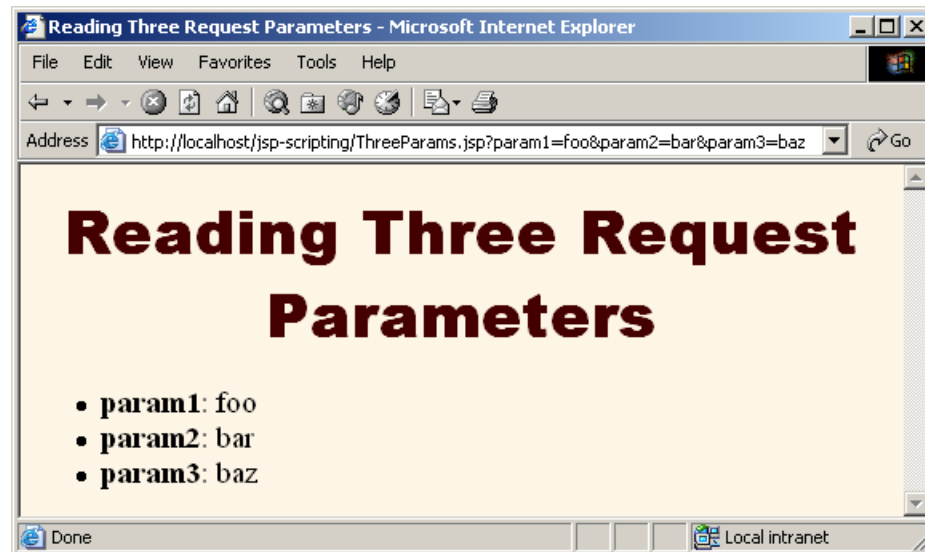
Reading Three Request Parameters - Microsoft Internet Explorer

File Edit View Favorites Tools Help

Address http://localhost/jsp-scripting/ThreeParams.jsp?param1=foo&param2=bar&param3=baz Go

Reading Three Request Parameters

- **param1**: foo
- **param2**: bar
- **param3**: baz

Done

Local intranet